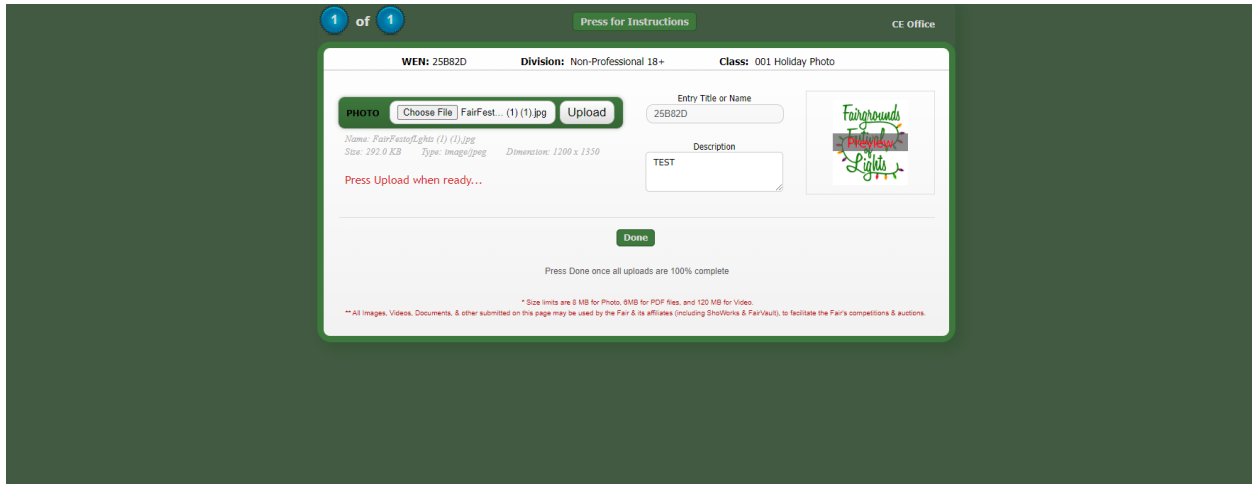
1 of 1

Press for Instructions

CE Office

WEN: 25B82D Division: Non-Professional 18+ Class: 001 Holiday Photo

PHOTO Choose File FairFest... (1) (1).jpg Upload

Name: FairFestofLghts (1) (1).jpg
Size: 292.0 KB Type: image/jpeg Dimension: 1200 x 1350

Press Upload when ready...

Entry Title or Name
25B82D

Description
TEST

Fairgrounds Festival Lights
Preview

Done

Press Done once all uploads are 100% complete

* Size limits are 8 MB for Photo, 8MB for PDF files, and 120 MB for Video.
** All Images, Videos, Documents, & other submitted on this page may be used by the Fair & its affiliates (including ShoWorks & FairVault), to facilitate the Fair's competitions & auctions.